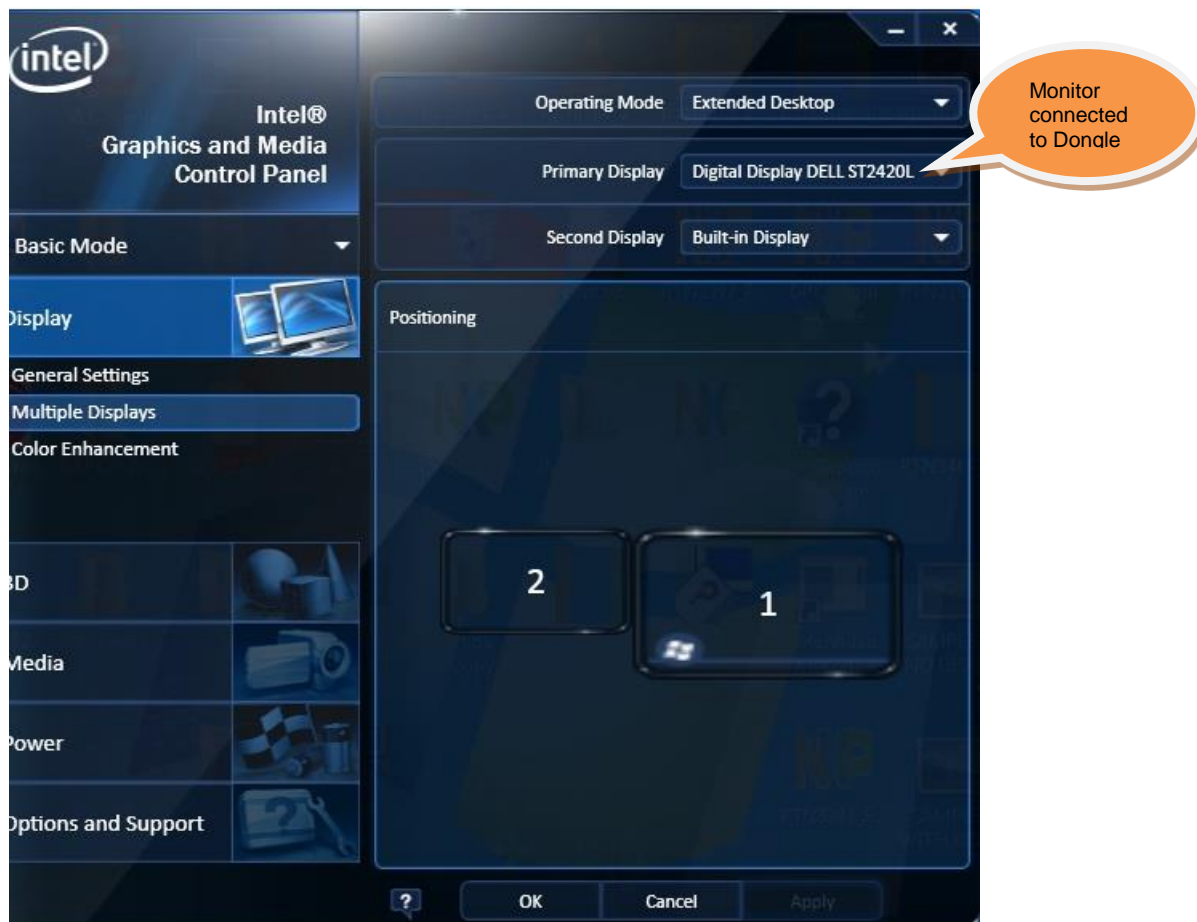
intel

Intel®
Graphics and Media
Control Panel

Basic Mode

Display

General Settings

Multiple Displays

Color Enhancement

3D

Media

Power

Options and Support

Operating Mode Extended Desktop

Monitor connected to Dongle

Primary Display Digital Display DELL ST2420L

Second Display Built-in Display

Positioning

2

1

?

OK

Cancel

Apply